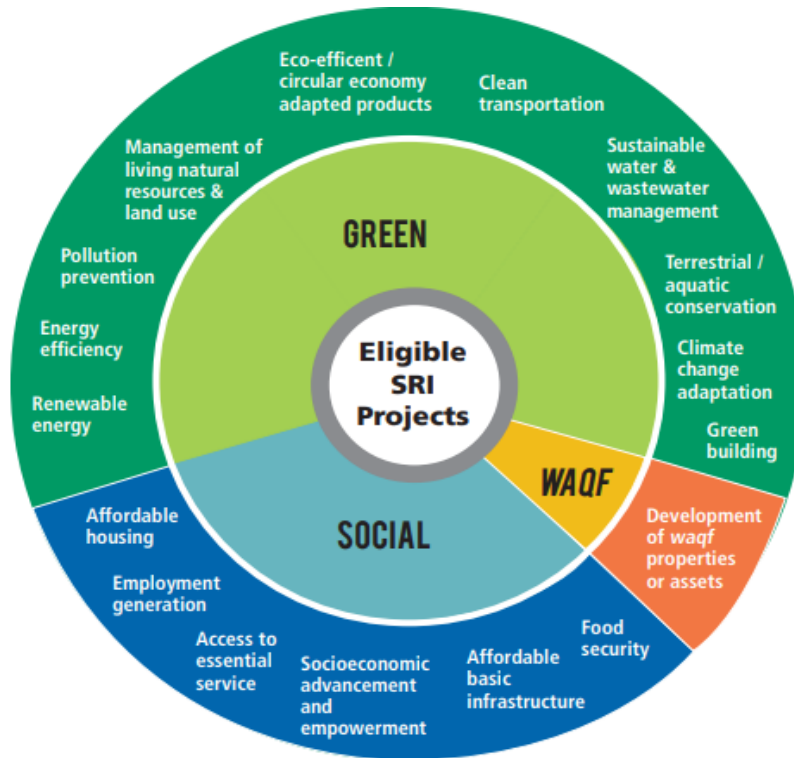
Eligible SRI Projects

GREEN

SOCIAL

WAQF

Eco-efficent / circular economy adapted products

Clean transportation

Sustainable water & wastewater management

Terrestrial / aquatic conservation

Climate change adaptation

Green building

Management of living natural resources & land use

Pollution prevention

Energy efficiency

Renewable energy

Affordable housing

Employment generation

Access to essential service

Socioeconomic advancement and empowerment

Affordable basic infrastructure

Food security

Development of waqf properties or assets